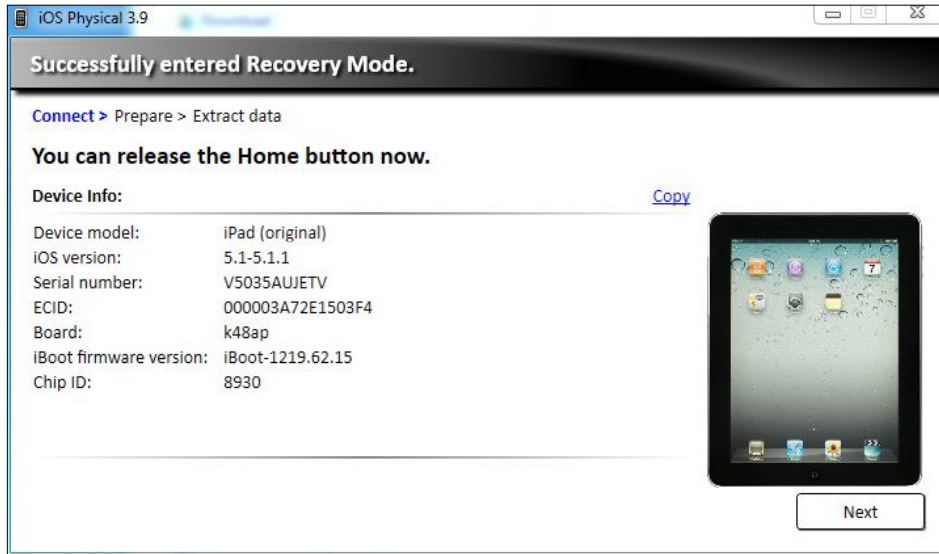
iOS Physical 3.9

Successfully entered Recovery Mode.

Connect > Prepare > Extract data

You can release the Home button now.

Device Info:

Copy

| | |
|---|---|
| Device model: | iPad (original) |
| iOS version: | 5.1-5.1.1 |
| Serial number: | V5035AUJETV |
| ECID: | 000003A72E1503F4 |
| Board: | k48ap |
| iBoot firmware version: | iBoot-1219.62.15 |
| Chip ID: | 8930 |

Next